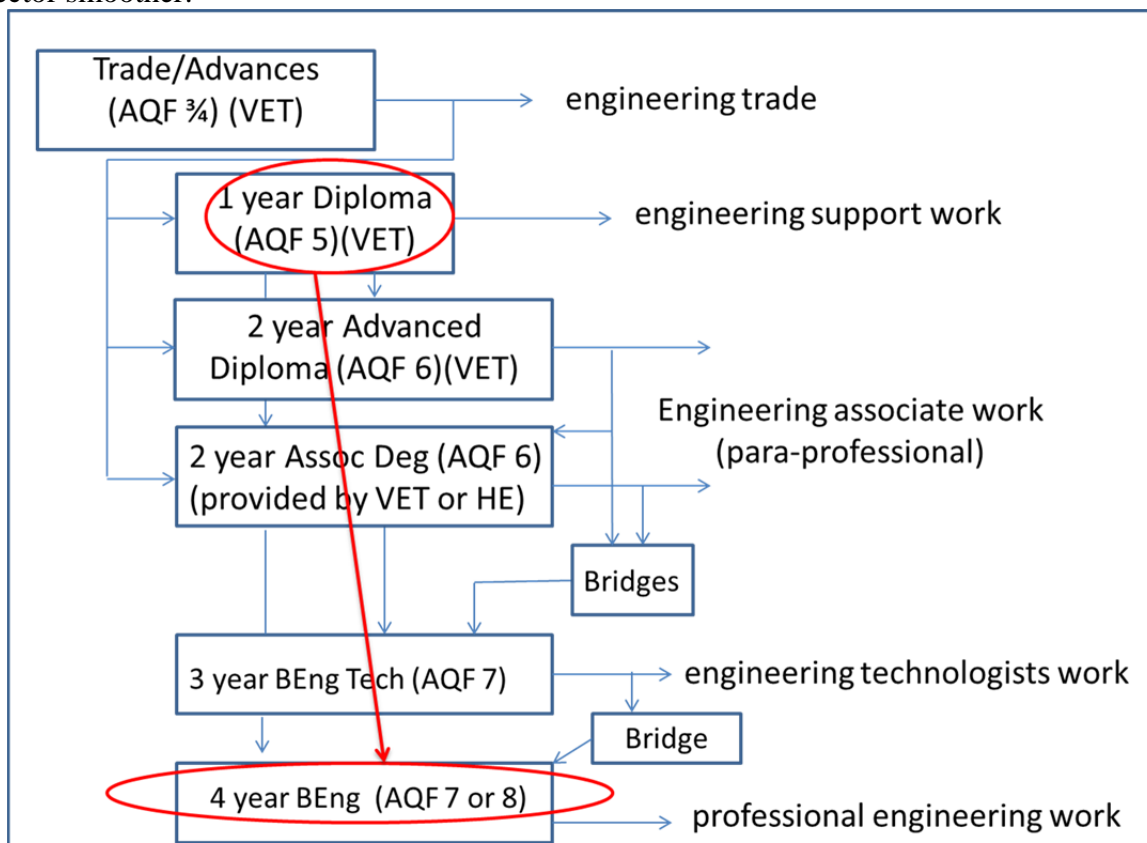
Trade/Advances (AQF ¾) (VET)

engineering trade

1 year Diploma (AQF 5)(VET)

engineering support work

2 year Advanced Diploma (AQF 6)(VET)

Engineering associate work (para-professional)

2 year Assoc Deg (AQF 6) (provided by VET or HE)

Bridges

3 year BEng Tech (AQF 7)

engineering technologists work

Bridge

4 year BEng (AQF 7 or 8)

professional engineering work